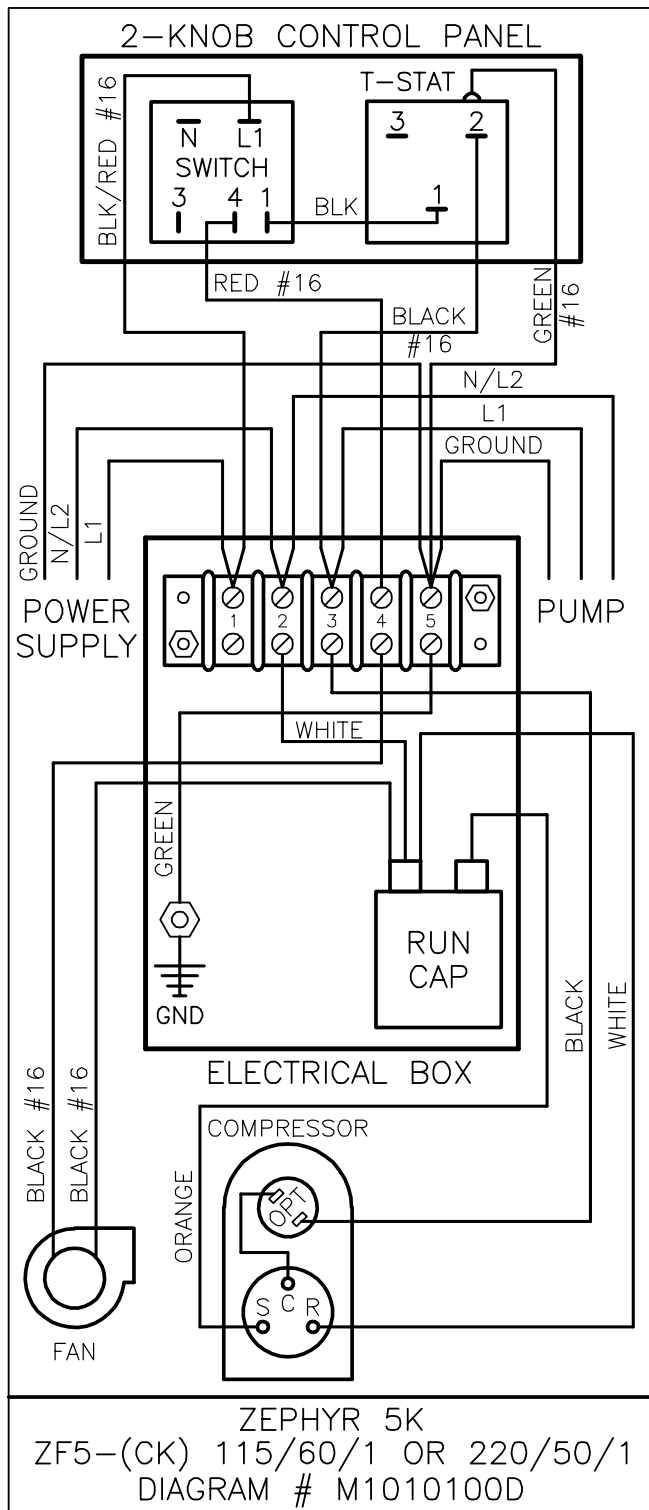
2-KNOB CONTROL PANEL

BLK/RED #16

N L1
SWITCH
3 4 1

BLK

T-STAT
3 2
1

RED #16

BLACK #16

GREEN #16

N/L2
L1
GROUND

GROUND
N/L2
L1

POWER SUPPLY

1 2 3 4 5

PUMP

WHITE

GREEN

GND

RUN CAP

BLACK

WHITE

ELECTRICAL BOX

BLACK #16
BLACK #16

COMPRESSOR

ORANGE

OPT

S C R

FAN

ZEPHYR 5K
ZF5-(CK) 115/60/1 OR 220/50/1
DIAGRAM # M1010100D